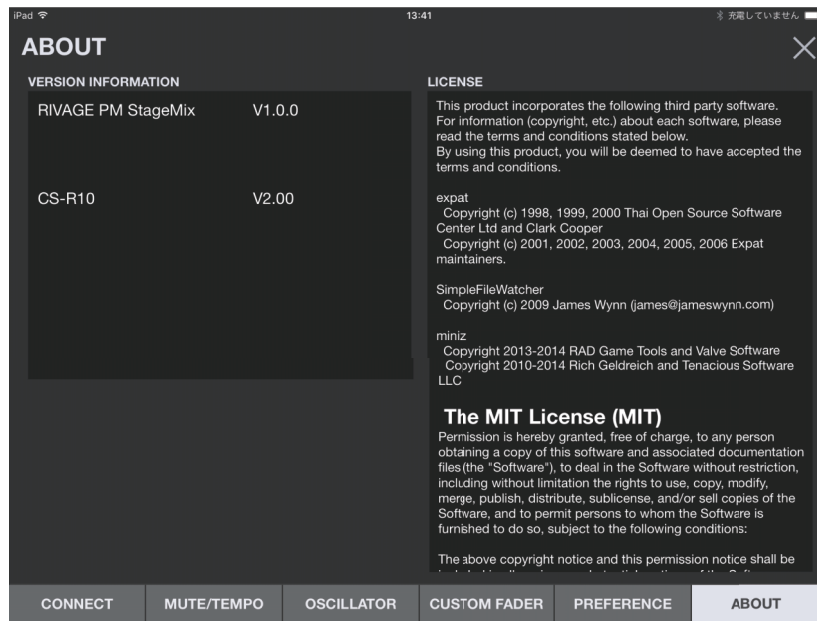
iPad
13:41
充電していません

ABOUT

VERSION INFORMATION

RIVAGE PM StageMix V1.0.0

CS-R10 V2.00

LICENSE

This product incorporates the following third party software. For information (copyright, etc.) about each software, please read the terms and conditions stated below.
By using this product, you will be deemed to have accepted the terms and conditions.

expat
Copyright (c) 1998, 1999, 2000 Thai Open Source Software Center Ltd and Clark Cooper
Copyright (c) 2001, 2002, 2003, 2004, 2005, 2006 Expat maintainers.

SimpleFileWatcher
Copyright (c) 2009 James Wynn (james@jameswynn.com)

miniz
Copyright 2013-2014 RAD Game Tools and Valve Software
Copyright 2010-2014 Rich Geldreich and Tenacious Software LLC

The MIT License (MIT)
Permission is hereby granted, free of charge, to any person obtaining a copy of this software and associated documentation files (the "Software"), to deal in the Software without restriction, including without limitation the rights to use, copy, modify, merge, publish, distribute, sublicense, and/or sell copies of the Software, and to permit persons to whom the Software is furnished to do so, subject to the following conditions:

The above copyright notice and this permission notice shall be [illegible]

CONNECT
MUTE/TEMPO
OSCILLATOR
CUSTOM FADER
PREFERENCE
ABOUT